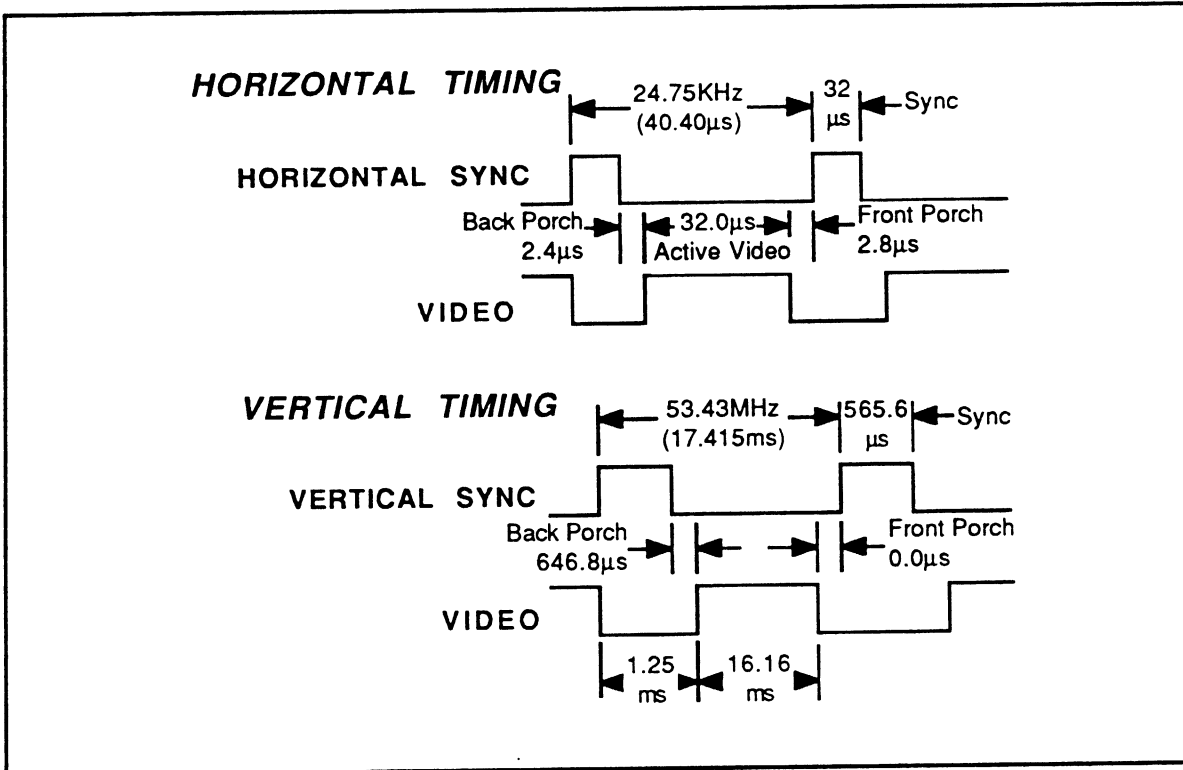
HORIZONTAL TIMING

24.75KHz
(40.40µs)

32
µs

Sync

HORIZONTAL SYNC

Back Porch
2.4µs

32.0µs
Active Video

Front Porch
2.8µs

VIDEO

VERTICAL TIMING

53.43MHz
(17.415ms)

565.6
µs

Sync

VERTICAL SYNC

Back Porch
646.8µs

Front Porch
0.0µs

VIDEO

1.25
ms

16.16
ms